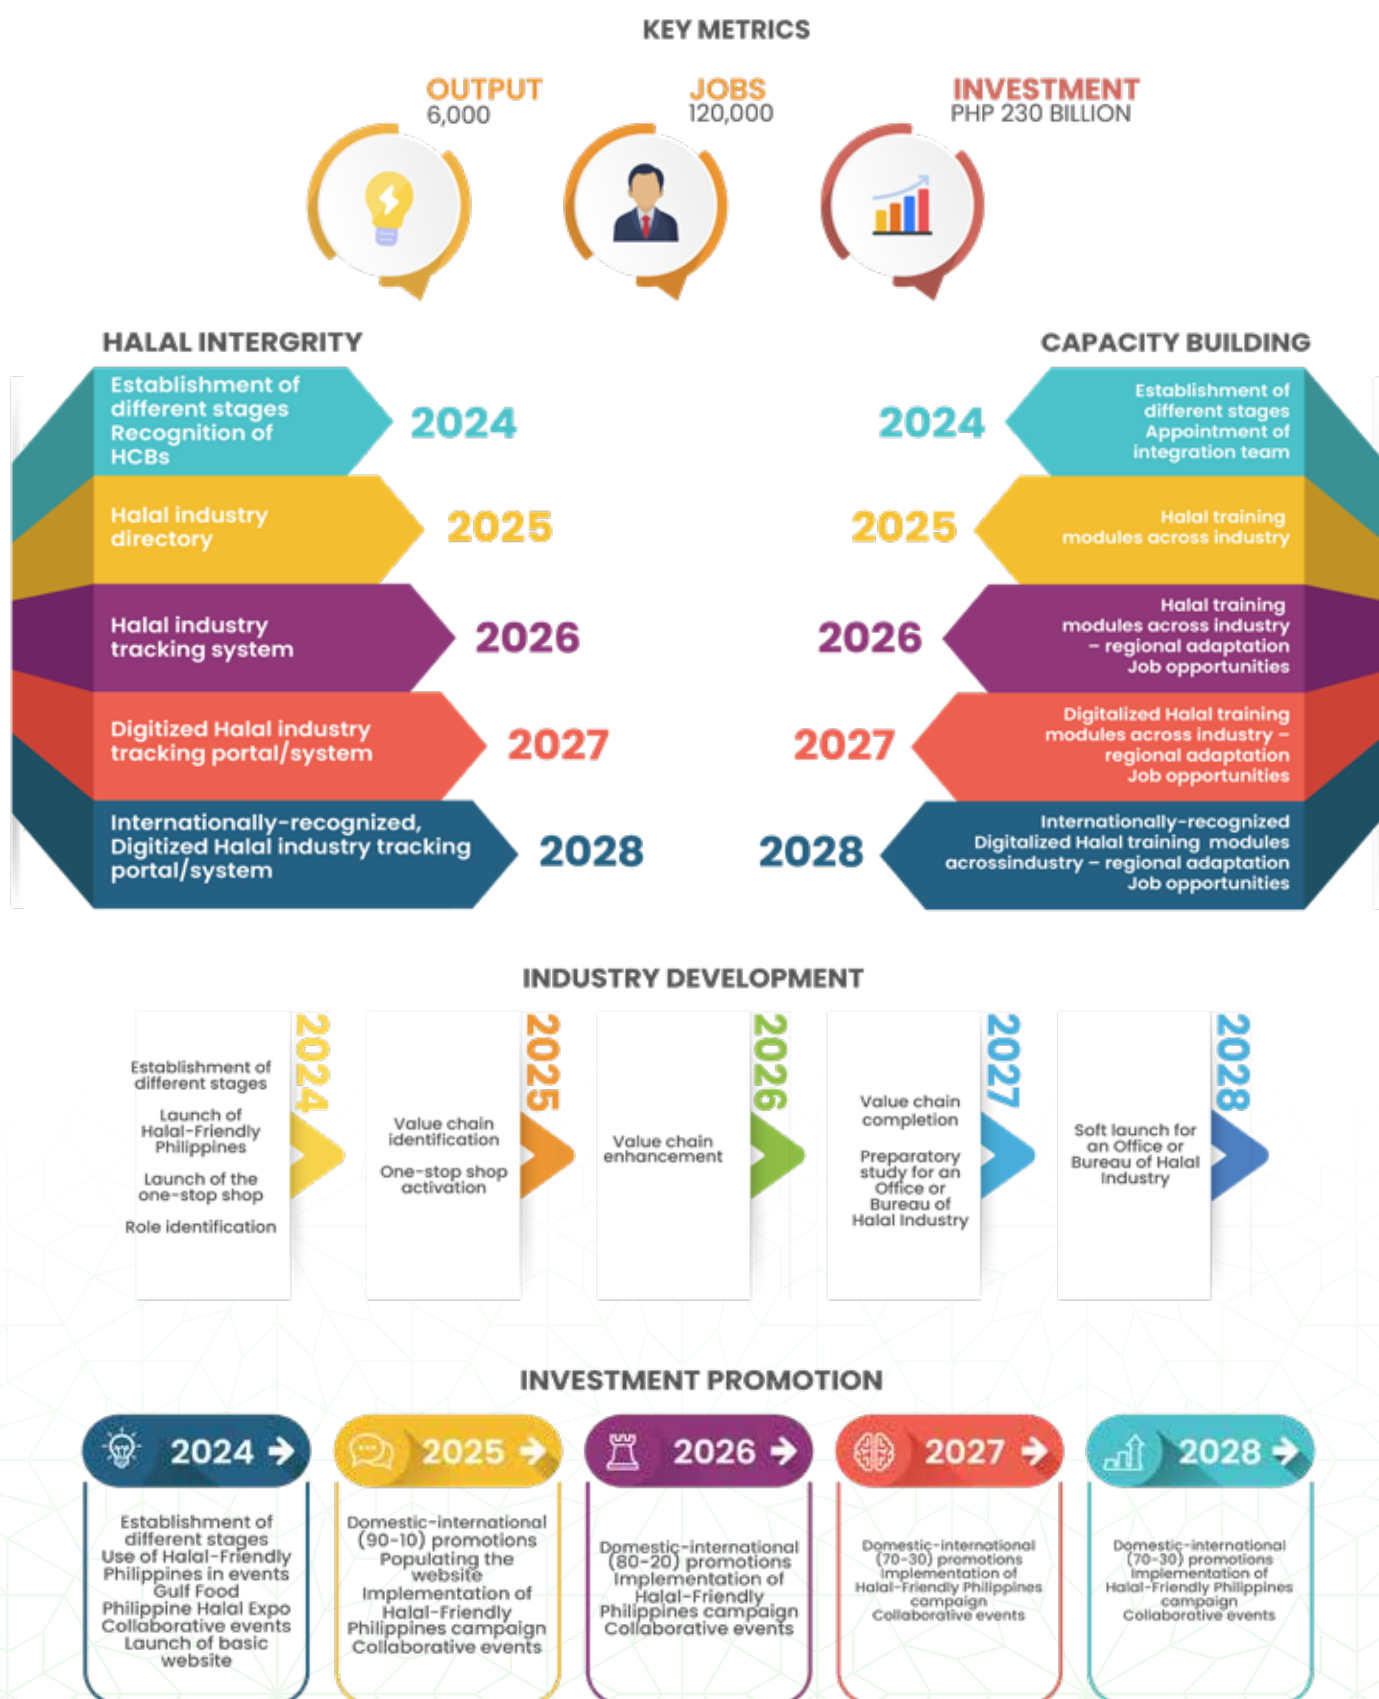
KEY METRICS

OUTPUT
6,000

JOBS
120,000

INVESTMENT
PHP 230 BILLION

HALAL INTERGRITY

Establishment of different stages Recognition of HCBs
2024

Halal industry directory
2025

Halal industry tracking system
2026

Digitized Halal industry tracking portal/system
2027

Internationally-recognized, Digitized Halal industry tracking portal/system
2028

CAPACITY BUILDING

2024
Establishment of different stages Appointment of integration team

2025
Halal training modules across industry

2026
Halal training modules across industry – regional adaptation Job opportunities

2027
Digitalized Halal training modules across industry – regional adaptation Job opportunities

2028
Internationally-recognized Digitalized Halal training modules acrossindustry – regional adaptation Job opportunities

INDUSTRY DEVELOPMENT

2024
Establishment of different stages
Launch of Halal-Friendly Philippines
Launch of the one-stop shop
Role identification

2025
Value chain identification
One-stop shop activation

2026
Value chain enhancement

2027
Value chain completion
Preparatory study for an Office or Bureau of Halal Industry

2028
Soft launch for an Office or Bureau of Halal Industry

INVESTMENT PROMOTION

2024
Establishment of different stages
Use of Halal-Friendly Philippines in events
Gulf Food
Philippine Halal Expo
Collaborative events
Launch of basic website

2025
Domestic-international (90-10) promotions
Populating the website
Implementation of Halal-Friendly Philippines campaign
Collaborative events

2026
Domestic-international (80-20) promotions
Implementation of Halal-Friendly Philippines campaign
Collaborative events

2027
Domestic-international (70-30) promotions
Implementation of Halal-Friendly Philippines campaign
Collaborative events

2028
Domestic-international (70-30) promotions
Implementation of Halal-Friendly Philippines campaign
Collaborative events